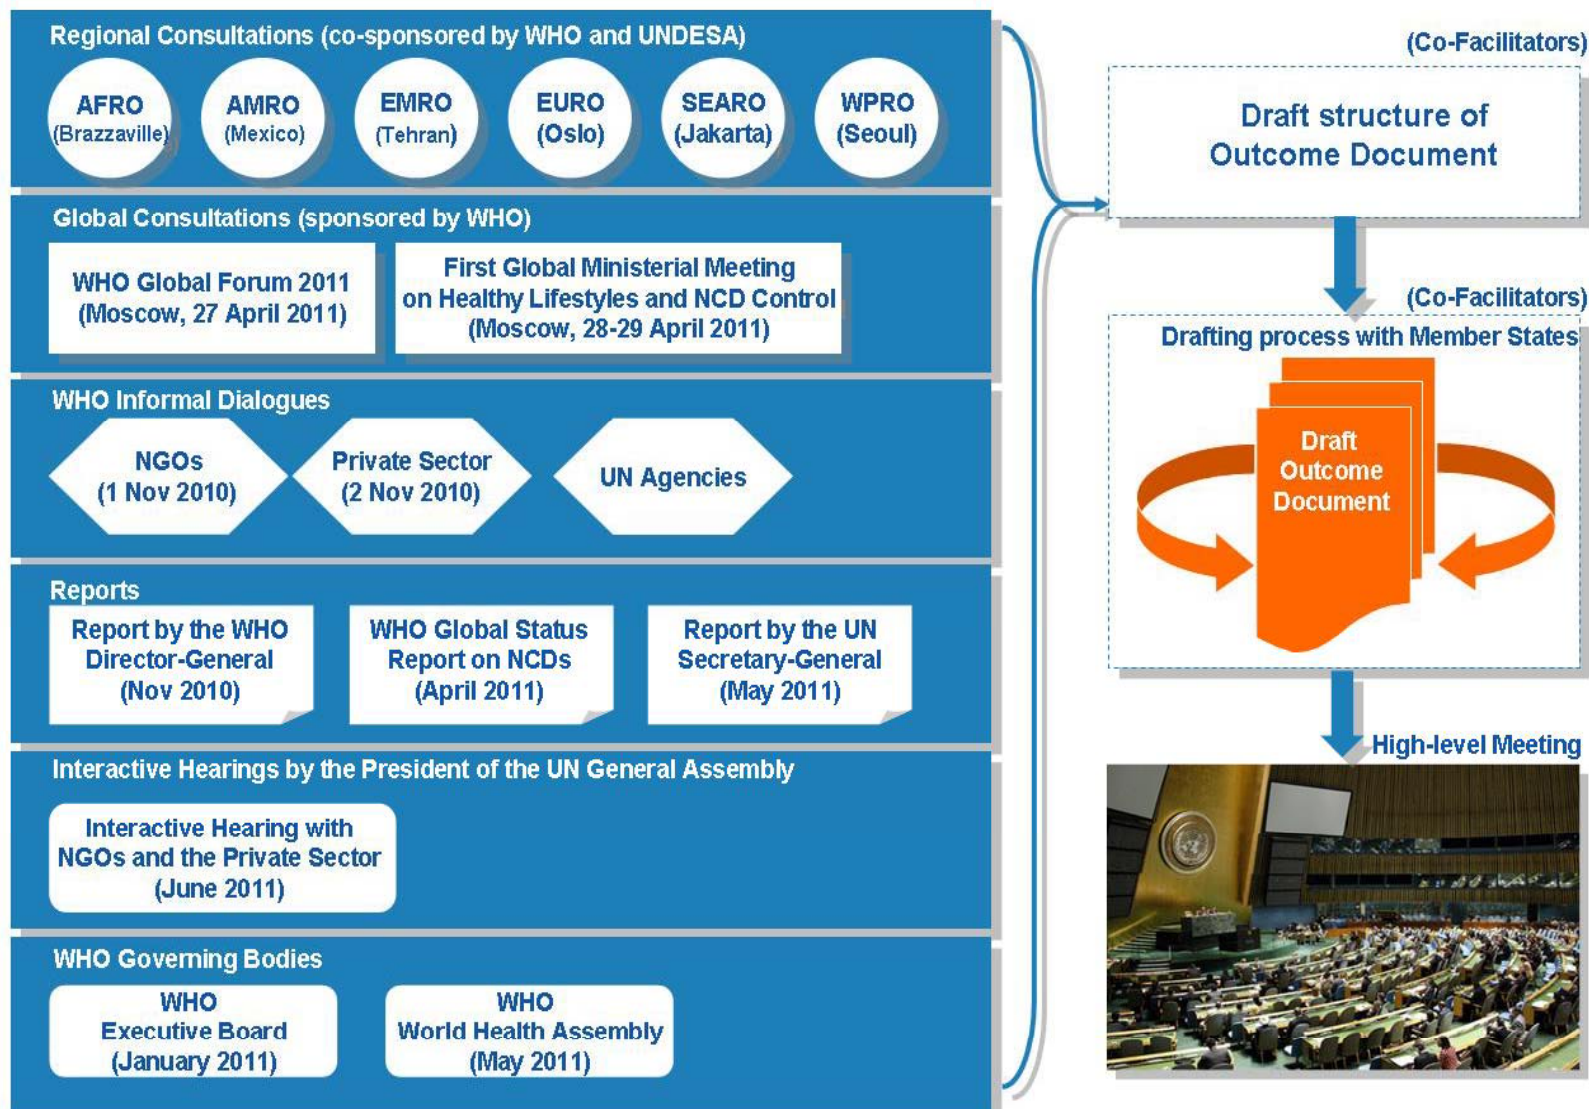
Regional Consultations (co-sponsored by WHO and UNDESA)

AFRO (Brazzaville)

AMRO (Mexico)

EMRO (Tehran)

EURO (Oslo)

SEARO (Jakarta)

WPRO (Seoul)

Global Consultations (sponsored by WHO)

WHO Global Forum 2011 (Moscow, 27 April 2011)

First Global Ministerial Meeting on Healthy Lifestyles and NCD Control (Moscow, 28-29 April 2011)

WHO Informal Dialogues

NGOs (1 Nov 2010)

Private Sector (2 Nov 2010)

UN Agencies

Reports

Report by the WHO Director-General (Nov 2010)

WHO Global Status Report on NCDs (April 2011)

Report by the UN Secretary-General (May 2011)

Interactive Hearings by the President of the UN General Assembly

Interactive Hearing with NGOs and the Private Sector (June 2011)

WHO Governing Bodies

WHO Executive Board (January 2011)

WHO World Health Assembly (May 2011)

(Co-Facilitators)

Draft structure of Outcome Document

(Co-Facilitators)

Drafting process with Member States

Draft Outcome Document

High-level Meeting